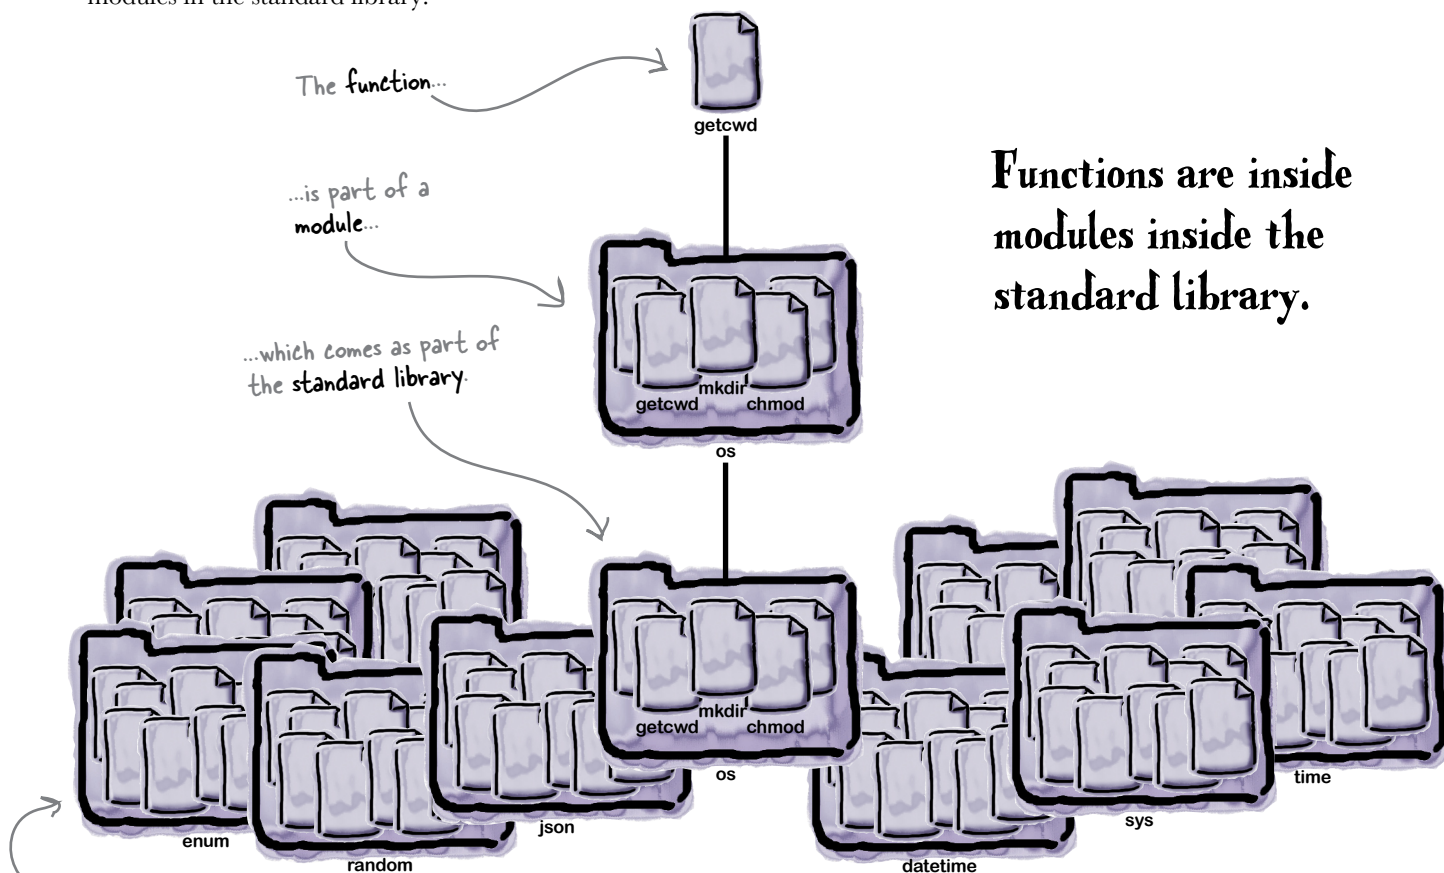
modules in the standard library.

The function...

getcwd

...is part of a module...

mkdir
getcwd
chmod
os

...which comes as part of the standard library.

Functions are inside modules inside the standard library.

mkdir
getcwd
chmod
os

enum
random
json
datetime
sys
time